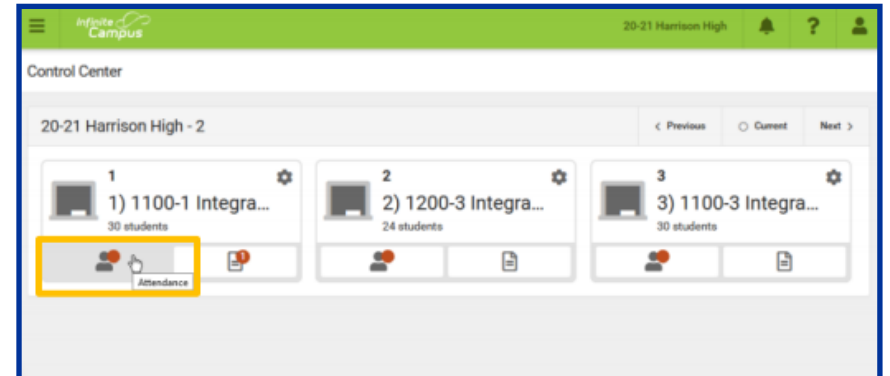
Infinite Campus

20-21 Harrison High

?

Control Center

20-21 Harrison High - 2

< Previous

Current

Next >

1

1) 1100-1 Integra...

30 students

Attendance

1

2

2) 1200-3 Integra...

24 students

3

3) 1100-3 Integra...

30 students